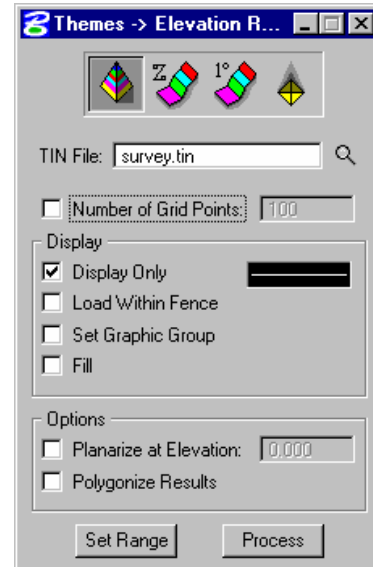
Themes -> Elevation R...

Z

1°

TIN File: survey.tin

Number of Grid Points: 100

Display

Display Only

Load Within Fence

Set Graphic Group

Fill

Options

Planarize at Elevation: 0.000

Polygonize Results

Set Range

Process